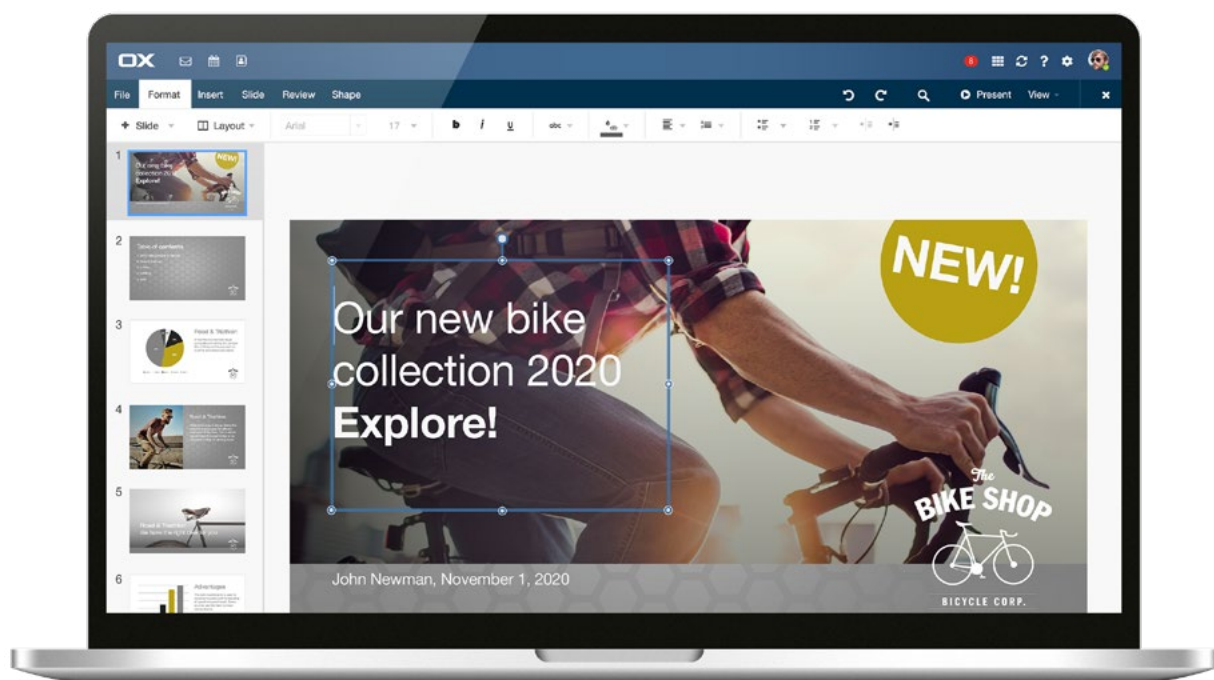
OX

8

File Format Insert Slide Review Shape

Present View

+ Slide Layout Arial 17 b i u abc

1
Our new bike collection 2020 Explore!
NEW!

2
Table of contents

3
Road & Triathlon

4
Road & Triathlon

5
Road & Triathlon

6
Advantages

NEW!

Our new bike collection 2020
**Explore!**

The
BIKE SHOP
BICYCLE CORP.

John Newman, November 1, 2020